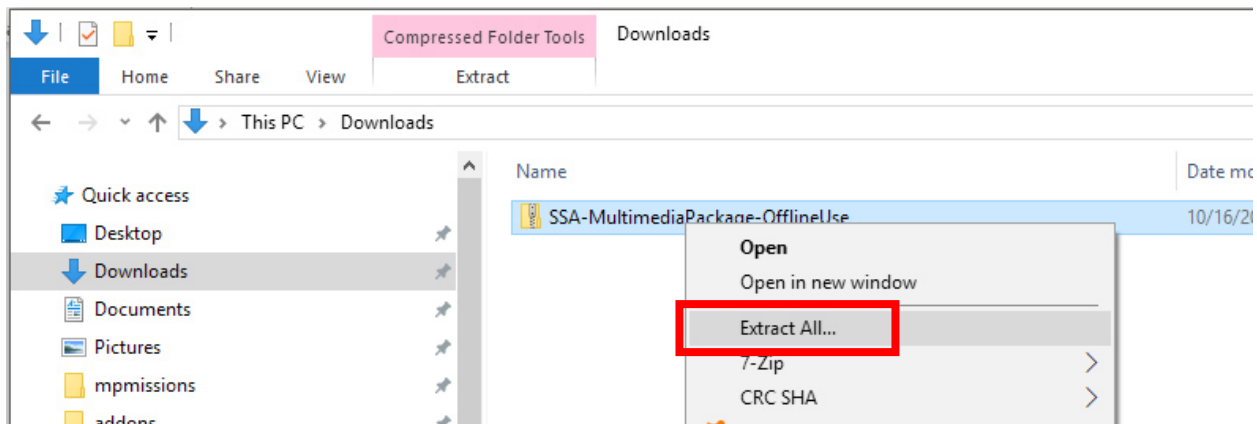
Compressed Folder Tools

Downloads

File

Home

Share

View

Extract

This PC > Downloads

Name

Date mo

Quick access

Desktop

Downloads

Documents

Pictures

mpmissions

addons

SSA-MultimediaPackage-OfflineUse

10/16/2

Open

Open in new window

Extract All...

7-Zip

CRC SHA